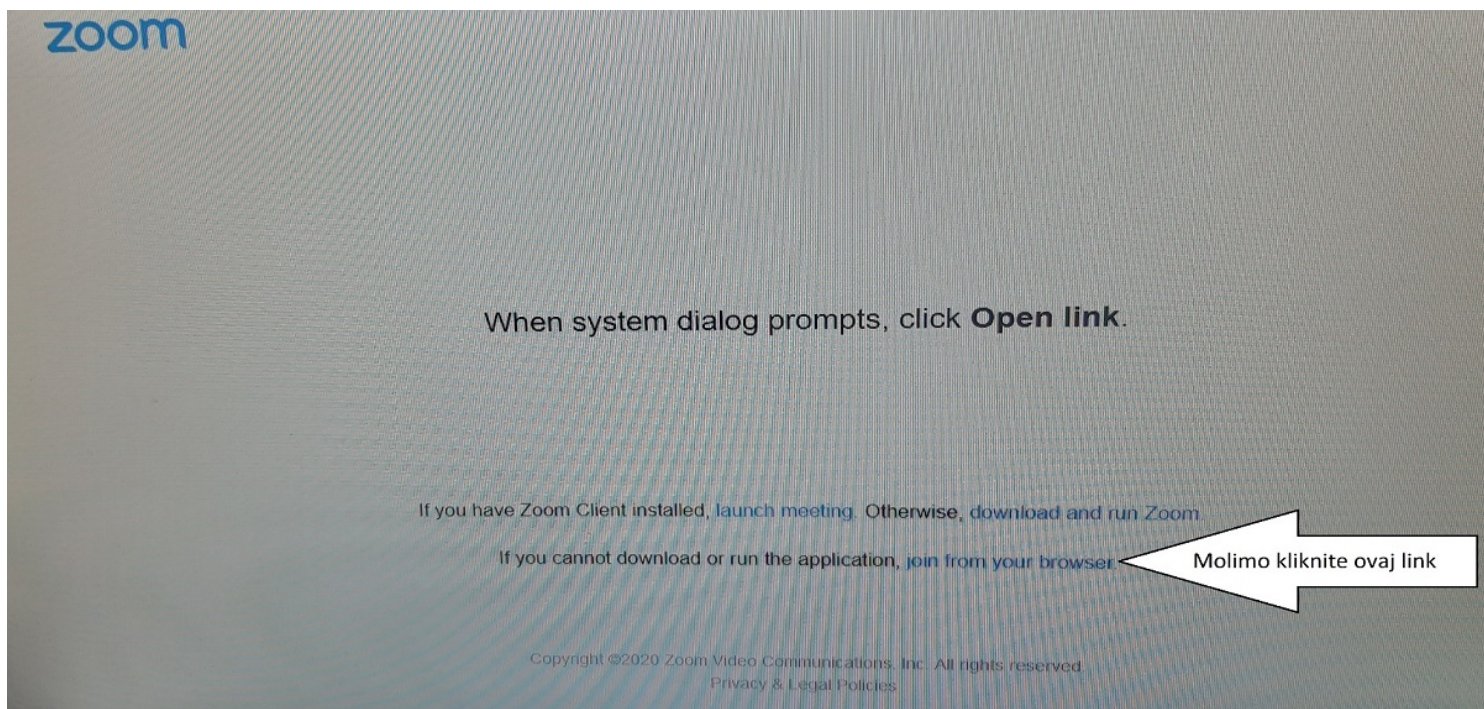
zoom

When system dialog prompts, click **Open link**.

If you have Zoom Client installed, launch meeting. Otherwise, download and run Zoom.

If you cannot download or run the application, join from your browser.

Molimo kliknite ovaj link

Copyright ©2020 Zoom Video Communications, Inc. All rights reserved.
Privacy & Legal Policies